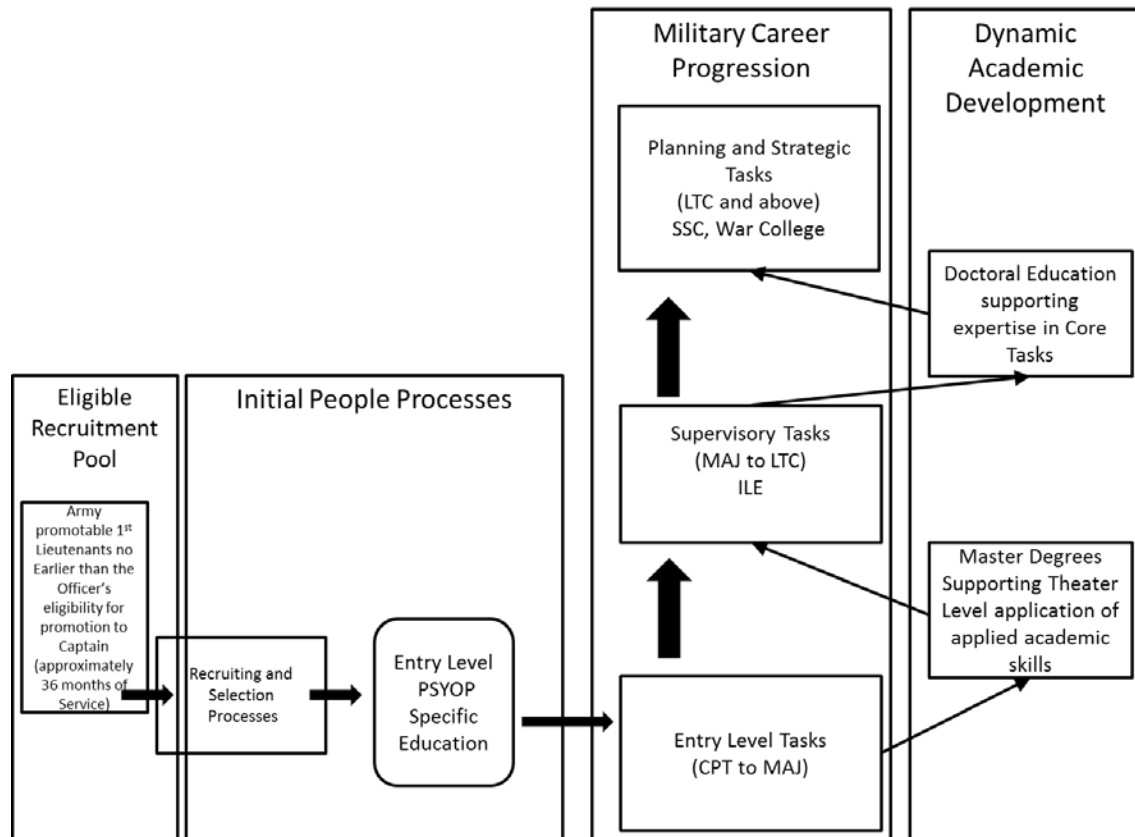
Military Career Progression

Dynamic Academic Development

Planning and Strategic Tasks (LTC and above) SSC, War College

Doctoral Education supporting expertise in Core Tasks

Eligible Recruitment Pool

Initial People Processes

Supervisory Tasks (MAJ to LTC) ILE

Army promotable 1$^{st}$ Lieutenants no Earlier than the Officer's eligibility for promotion to Captain (approximately 36 months of Service)

Master Degrees Supporting Theater Level application of applied academic skills

Recruiting and Selection Processes

Entry Level PSYOP Specific Education

Entry Level Tasks (CPT to MAJ)